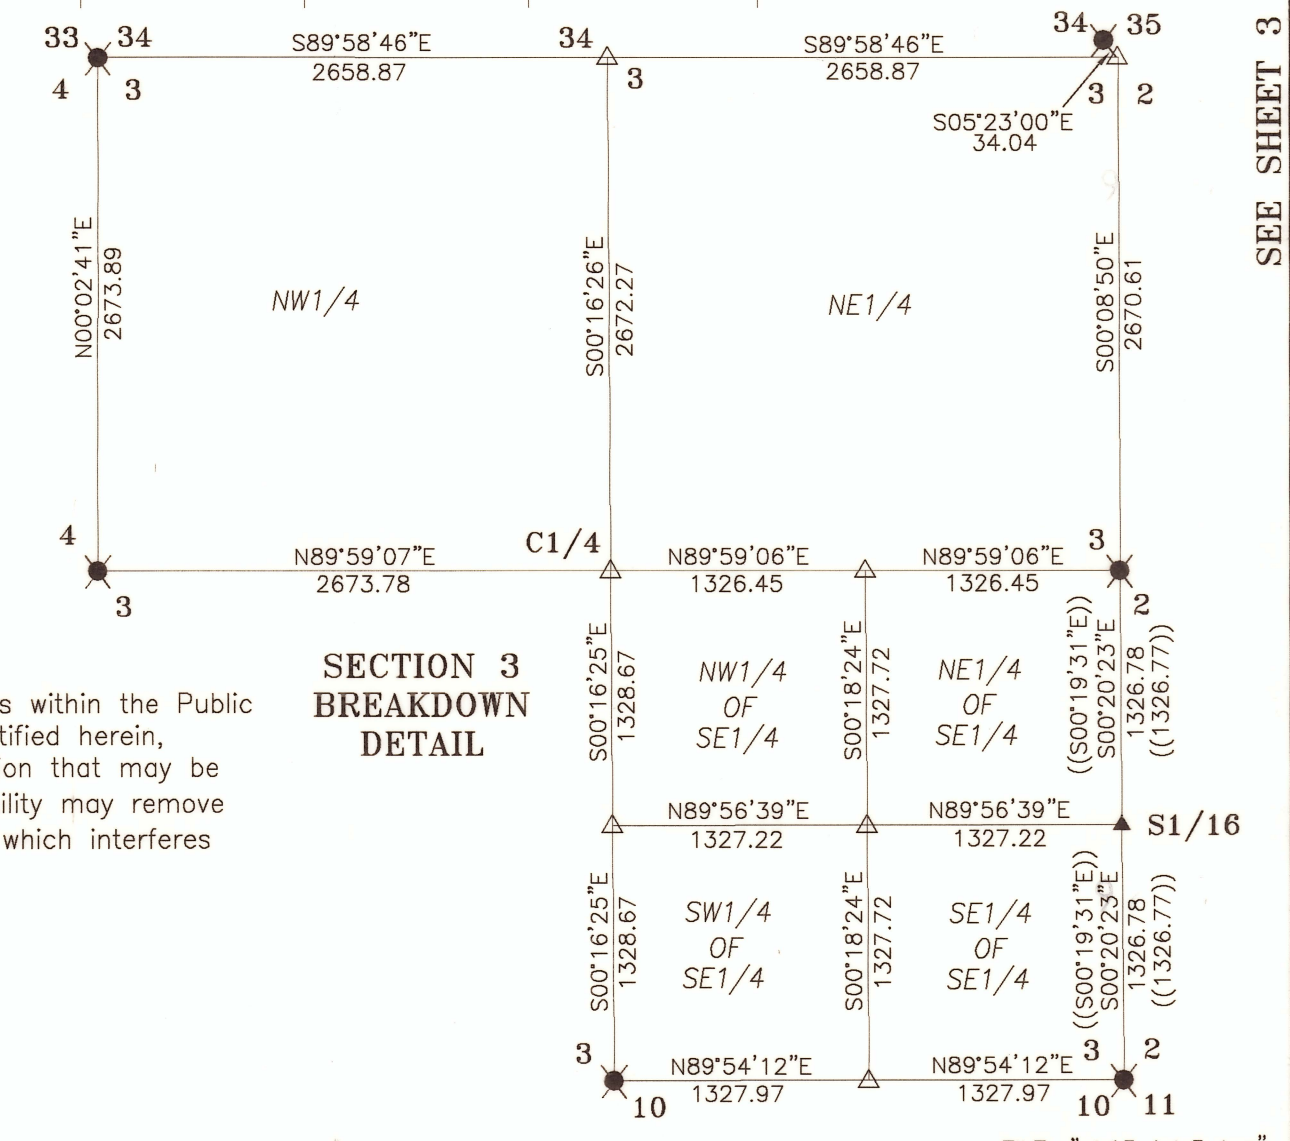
33 34
4 3
S89°58'46"E
2658.87
34
3
S89°58'46"E
2658.87
34 35
3 2
S05°23'00"E
34.04

SEE SHEET 3

N00°02'41"E
2673.89
NW1/4
S00°16'26"E
2672.27
NE1/4
S00°08'50"E
2670.61

4
N89°59'07"E
2673.78
3
C1/4
N89°59'06"E
1326.45
N89°59'06"E
1326.45
3
2

SECTION 3
BREAKDOWN
DETAIL

s within the Public
tified herein,
on that may be
ility may remove
which interferes

S00°16'25"E
1328.67
NW1/4
OF
SE1/4
S00°18'24"E
1327.72
NE1/4
OF
SE1/4
((S00°19'31"E))
S00°20'23"E
1326.78
((1326.77))

N89°56'39"E
1327.22
N89°56'39"E
1327.22
S1/16

S00°16'25"E
1328.67
SW1/4
OF
SE1/4
S00°18'24"E
1327.72
SE1/4
OF
SE1/4
((S00°19'31"E))
S00°20'23"E
1326.78
((1326.77))

3
N89°54'12"E
1327.97
N89°54'12"E
1327.97
3 2
10
10 11